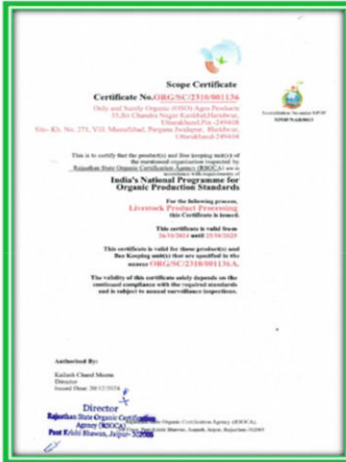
Scope Certificate

Certificate No.ORG/SC/2310/001136

Only and Surely Organic (OSO) Agro Products
33,Sri Chandra Nagar Kankhal,Haridwar, Uttarakhand,Pin -249408
Site- Kh. No. 275, Vill Mussaffabad, Pargana Jwalapur, Haridwar, Uttarakhand-249408

Accreditation Number NPOP
NPOP/NAB/0013

This is to certify that the product(s) and Bee keeping unit(s) of the mentioned organization inspected by Rajasthan State Organic Certification Agency (RSOCA) are in accordance with requirements of

India's National Programme for Organic Production Standards

For the following process,
Livestock Product Processing
this Certificate is issued.

This certificate is valid from
26/10/2024 until 25/10/2025

This certificate is valid for those product(s) and Bee Keeping unit(s) that are specified in the annexe ORG/SC/2310/001136A.

The validity of this certificate solely depends on the continued compliance with the required standards and is subject to annual surveillance inspections.

Authorised By:

Kailash Chand Meena
Director
Issued Date: 20/12/2024

Director
Rajasthan State Organic Certification Agency (RSOCA)
Pant Krishi Bhawan, Jaipur-302005

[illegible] Organic Certification Agency (RSOCA), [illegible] Pant Krishi Bhawan, Janpath, Jaipur, Rajasthan 302005